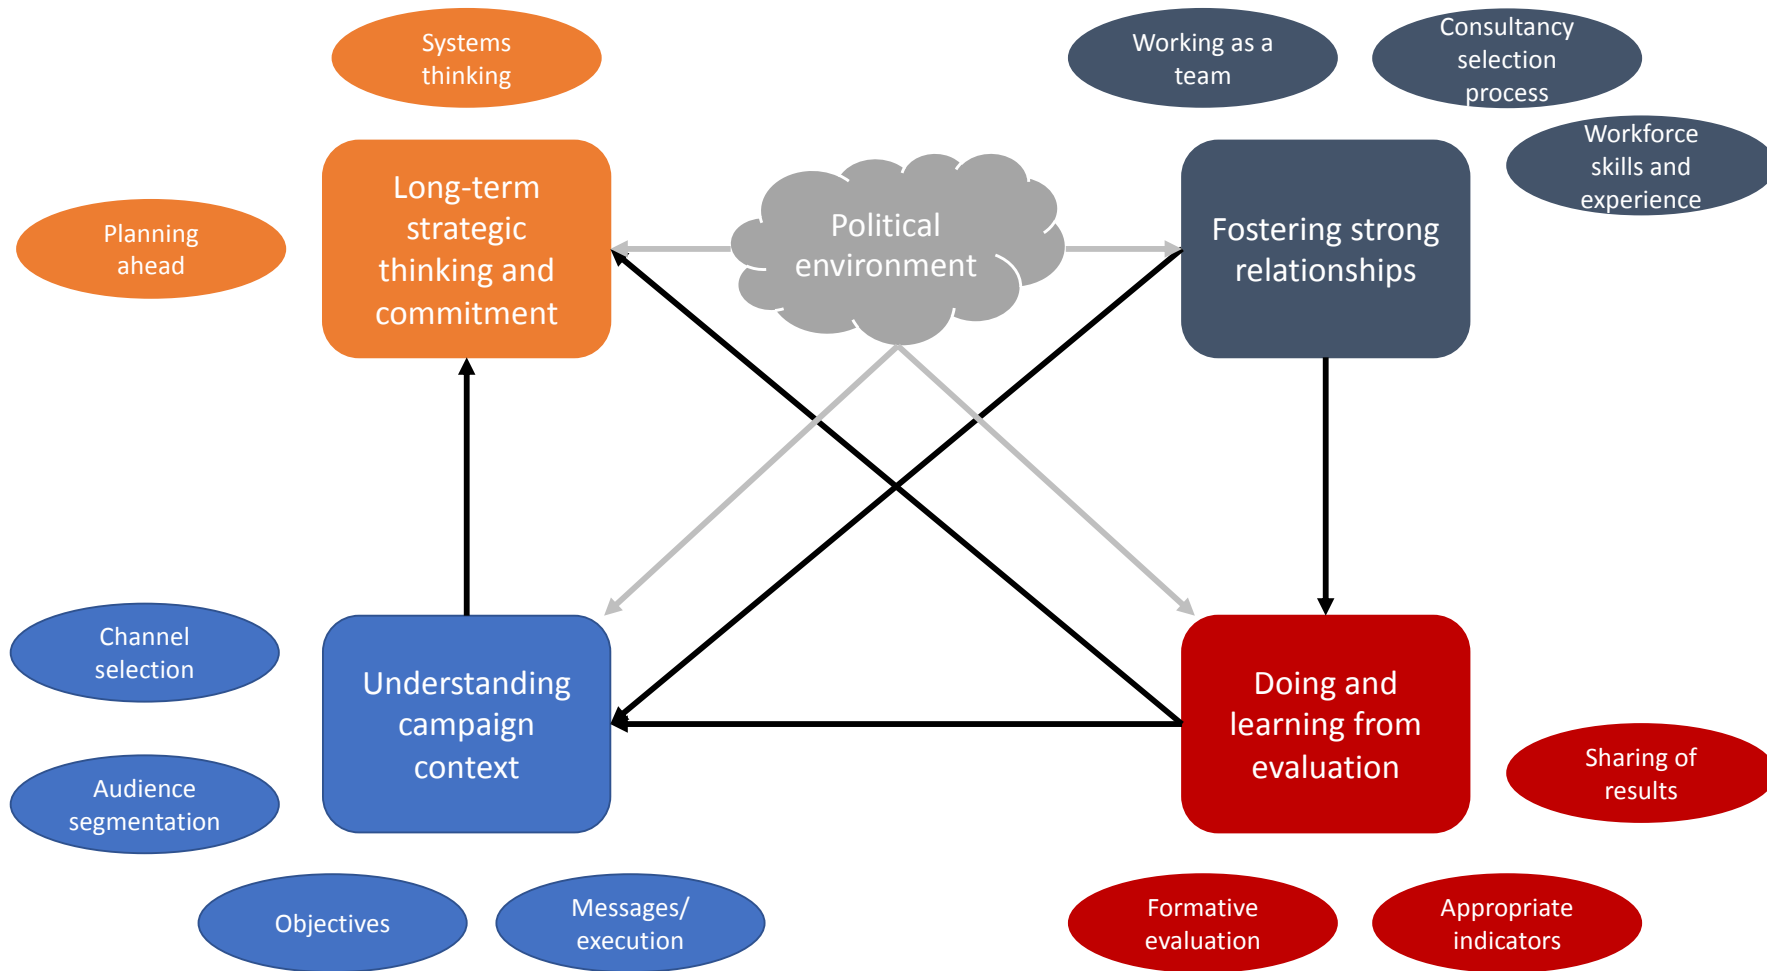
Systems thinking

Working as a team

Consultancy selection process

Workforce skills and experience

Planning ahead

Long-term strategic thinking and commitment

Political environment

Fostering strong relationships

Channel selection

Audience segmentation

Understanding campaign context

Doing and learning from evaluation

Sharing of results

Objectives

Messages/ execution

Formative evaluation

Appropriate indicators